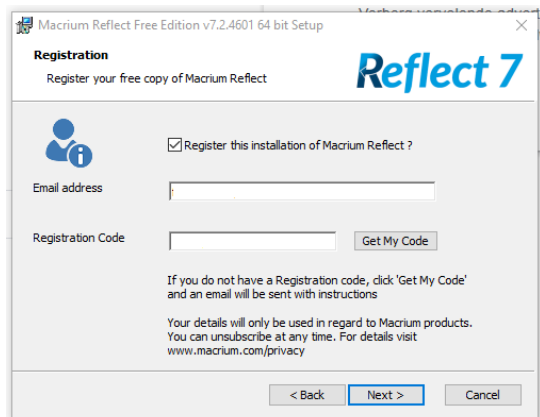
Macrium Reflect Free Edition v7.2.4601 64 bit Setup

Verberg verwalende advert

Registration

Register your free copy of Macrium Reflect

Reflect 7

☑ Register this installation of Macrium Reflect ?

Email address

Registration Code

Get My Code

If you do not have a Registration code, click 'Get My Code' and an email will be sent with instructions

Your details will only be used in regard to Macrium products. You can unsubscribe at any time. For details visit www.macrium.com/privacy

< Back

Next >

Cancel